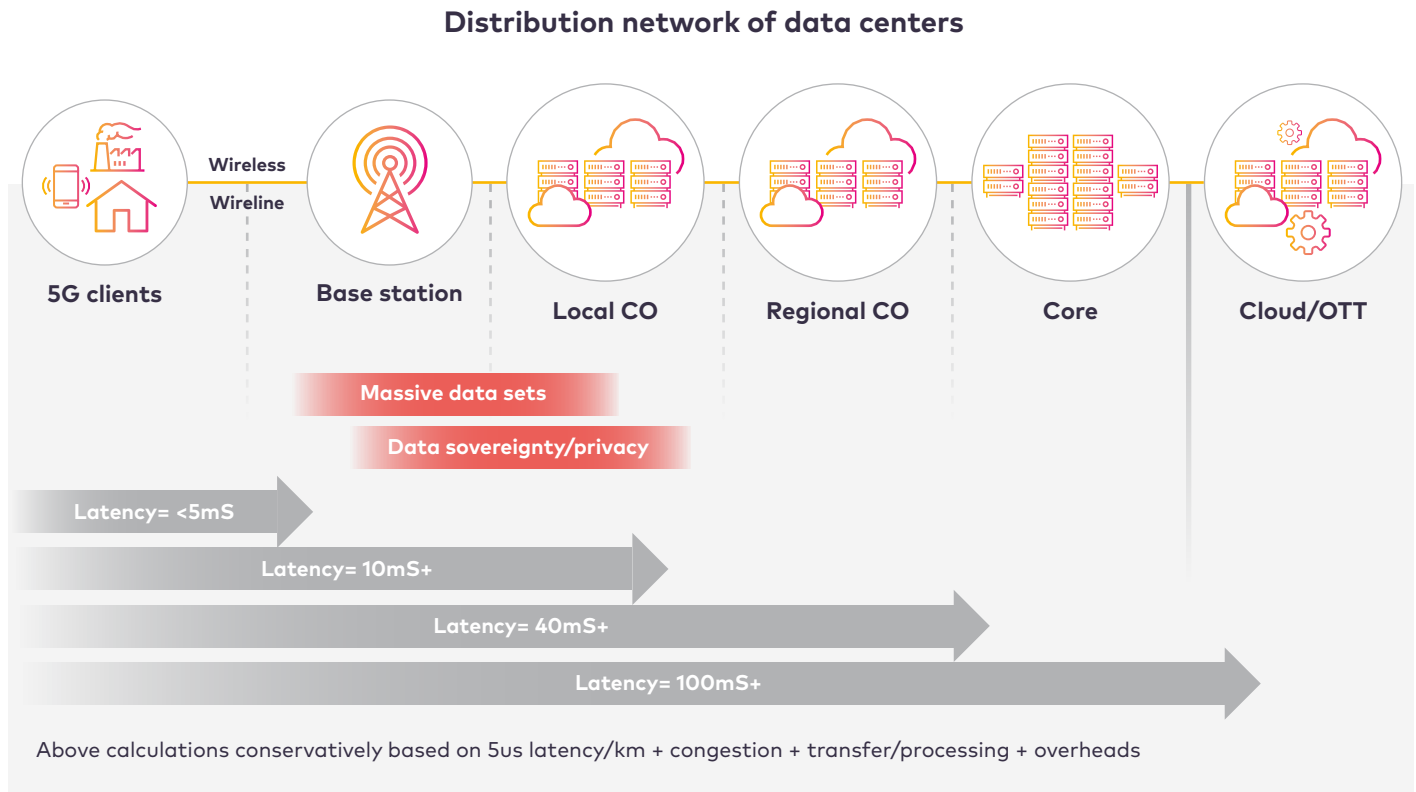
Distribution network of data centers

Wireless

Wireline

5G clients

Base station

Local CO

Regional CO

Core

Cloud/OTT

Massive data sets

Data sovereignty/privacy

Latency= <5mS

Latency= 10mS+

Latency= 40mS+

Latency= 100mS+

Above calculations conservatively based on 5us latency/km + congestion + transfer/processing + overheads